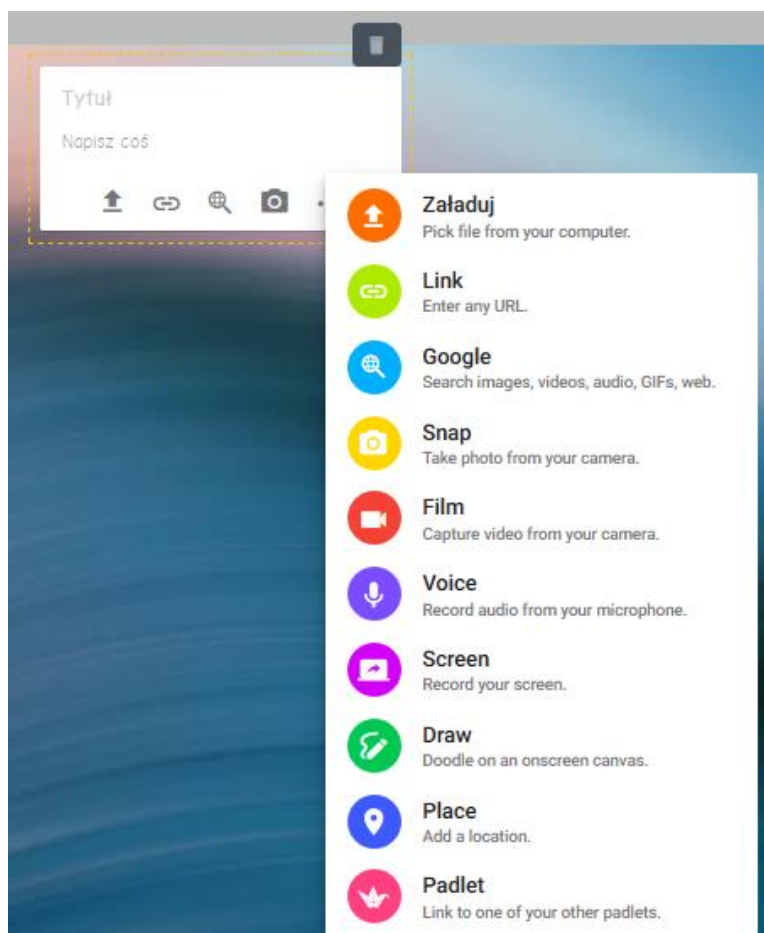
Tytuł

Napisz coś

Załaduj
Pick file from your computer.

Link
Enter any URL.

Google
Search images, videos, audio, GIFs, web.

Snap
Take photo from your camera.

Film
Capture video from your camera.

Voice
Record audio from your microphone.

Screen
Record your screen.

Draw
Doodle on an onscreen canvas.

Place
Add a location.

Padlet
Link to one of your other padlets.